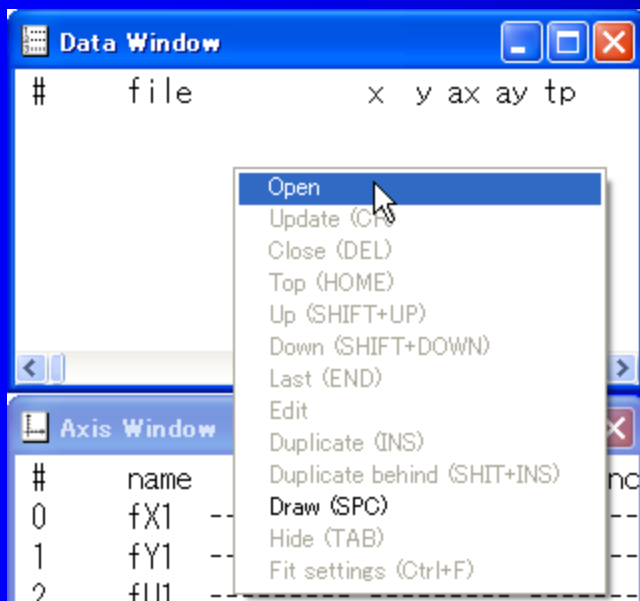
Data Window

# file x y ax ay tp

Open
Update (Ctr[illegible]
Close (DEL)
Top (HOME)
Up (SHIFT+UP)
Down (SHIFT+DOWN)
Last (END)
Edit
Duplicate (INS)
Duplicate behind (SHIT+INS)
Draw (SPC)
Hide (TAB)
Fit settings (Ctrl+F)

Axis Window

# name
0 fX1 --
1 fY1 --
2 fU1 --